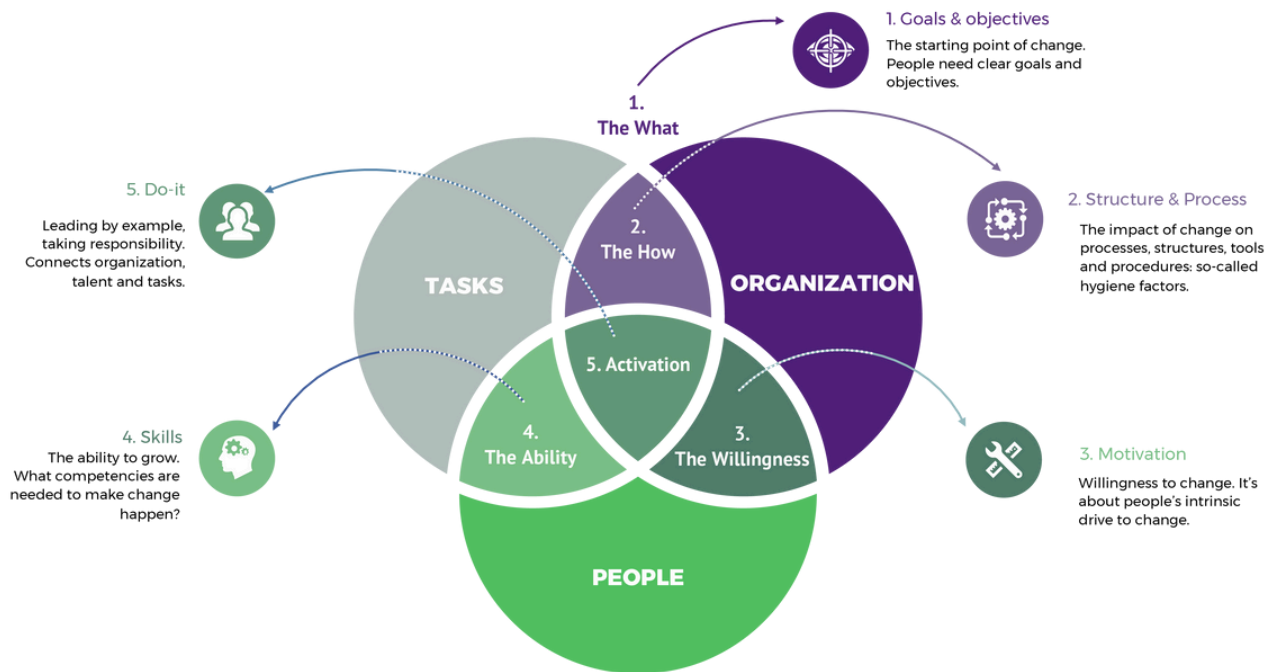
1. Goals & objectives
The starting point of change. People need clear goals and objectives.

1.
The What

5. Do-it
Leading by example, taking responsibility. Connects organization, talent and tasks.

2. Structure & Process
The impact of change on processes, structures, tools and procedures: so-called hygiene factors.

2.
The How

TASKS

ORGANIZATION

5. Activation

4.
The Ability

3.
The Willingness

4. Skills
The ability to grow. What competencies are needed to make change happen?

3. Motivation
Willingness to change. It's about people's intrinsic drive to change.

PEOPLE